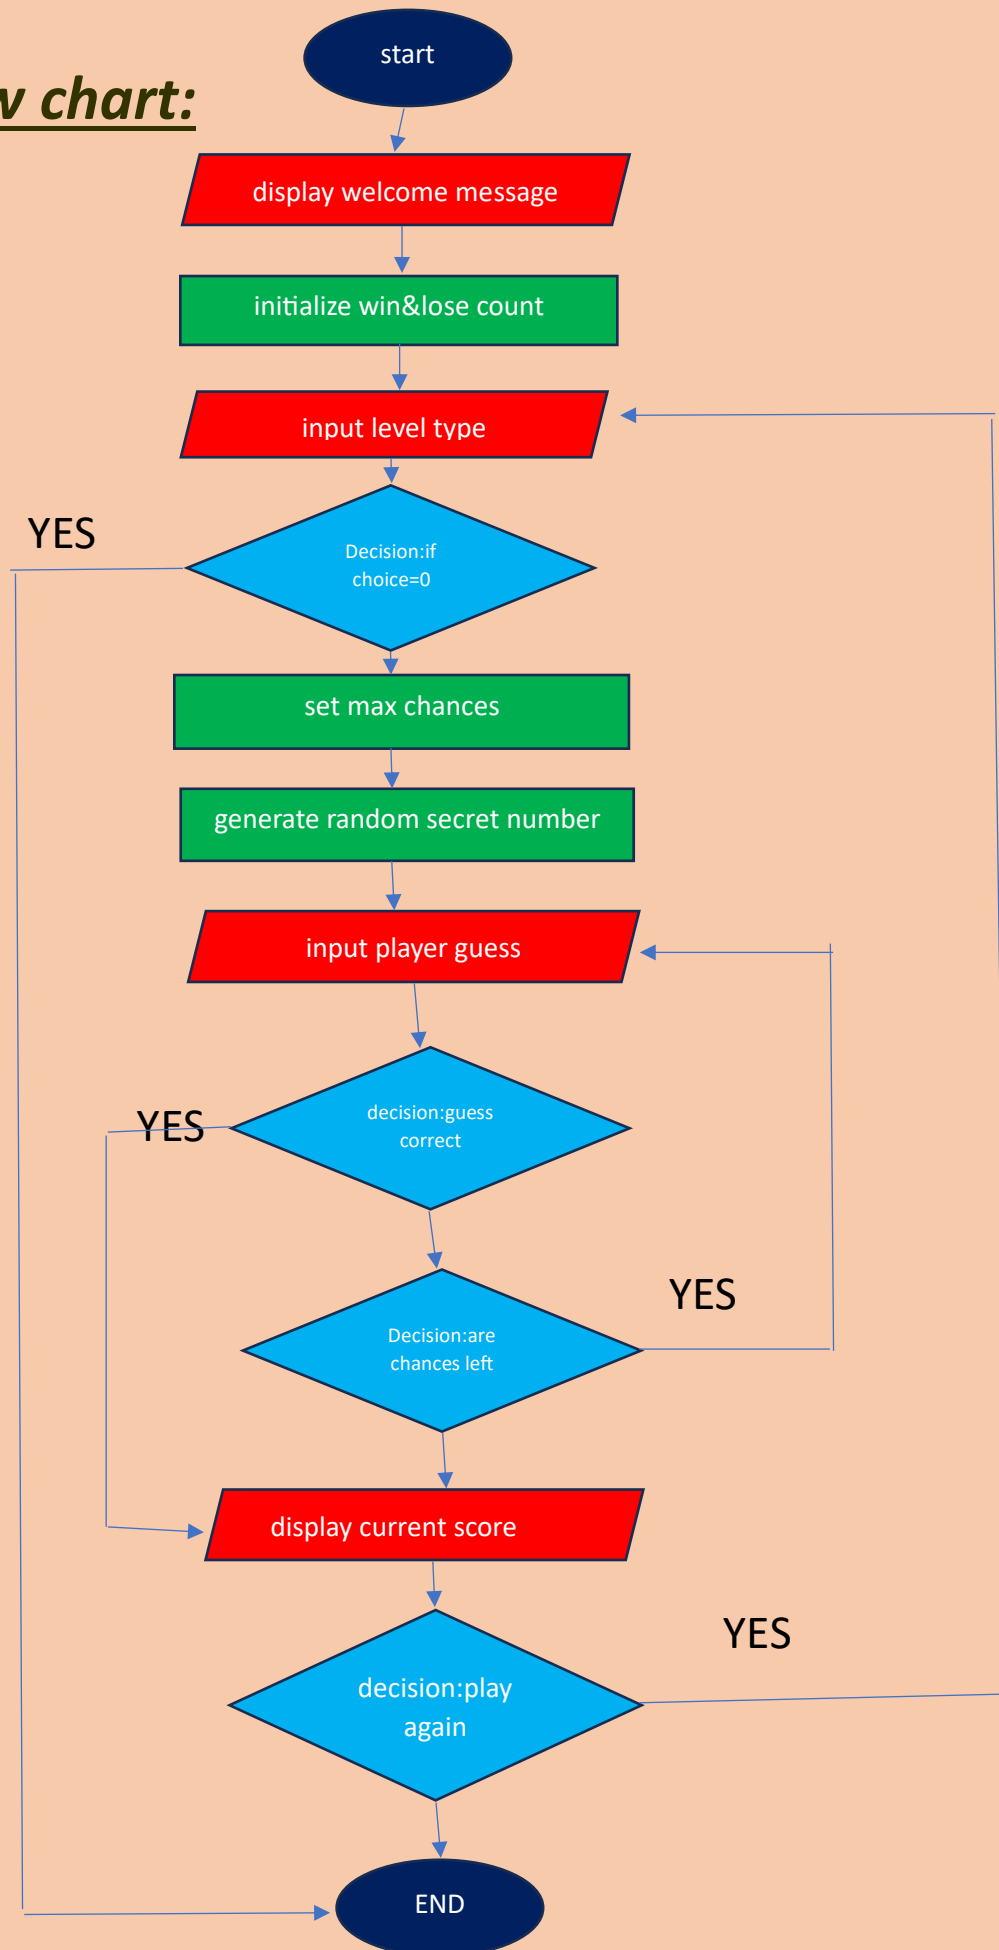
v chart:

start

display welcome message

initialize win&lose count

input level type

YES

Decision:if choice=0

set max chances

generate random secret number

input player guess

YES

decision:guess correct

YES

Decision:are chances left

display current score

YES

decision:play again

END